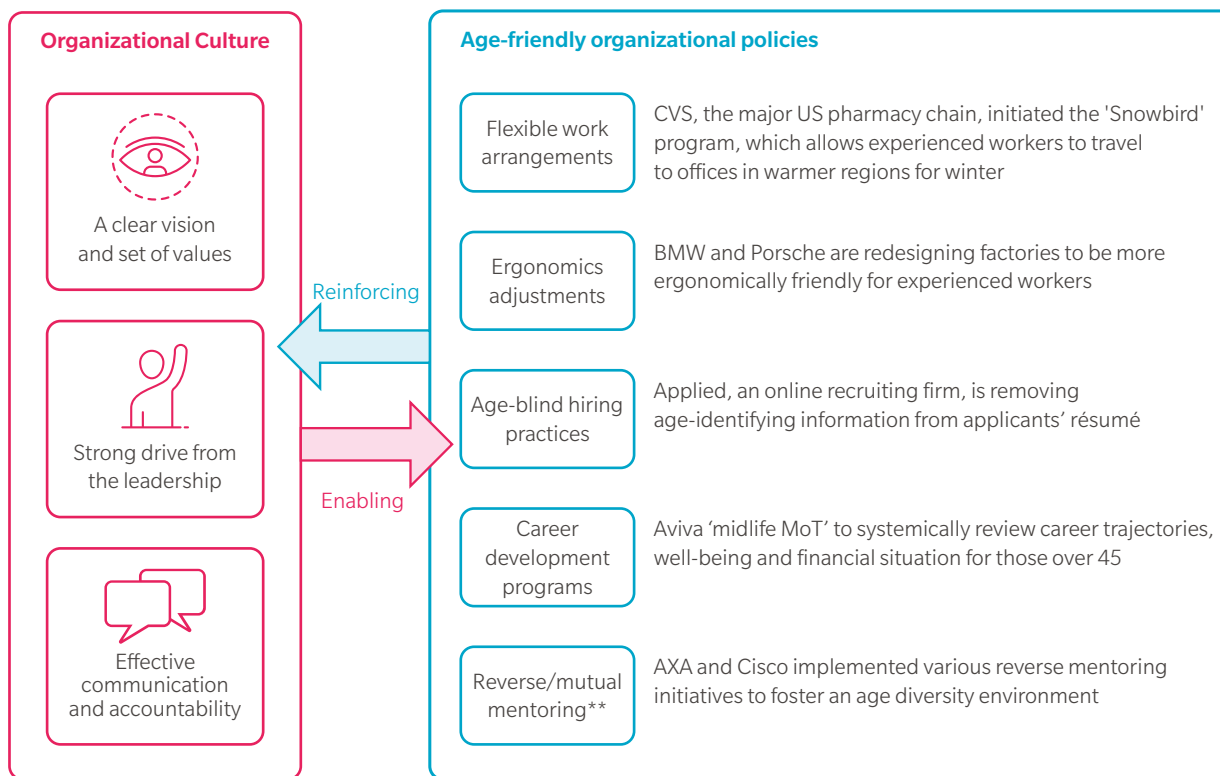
Organizational Culture

A clear vision and set of values

Strong drive from the leadership

Effective communication and accountability

Reinforcing

Enabling

Age-friendly organizational policies

Flexible work arrangements

CVS, the major US pharmacy chain, initiated the 'Snowbird' program, which allows experienced workers to travel to offices in warmer regions for winter

Ergonomics adjustments

BMW and Porsche are redesigning factories to be more ergonomically friendly for experienced workers

Age-blind hiring practices

Applied, an online recruiting firm, is removing age-identifying information from applicants' résumé

Career development programs

Aviva 'midlife MoT' to systemically review career trajectories, well-being and financial situation for those over 45

Reverse/mutual mentoring**

AXA and Cisco implemented various reverse mentoring initiatives to foster an age diversity environment